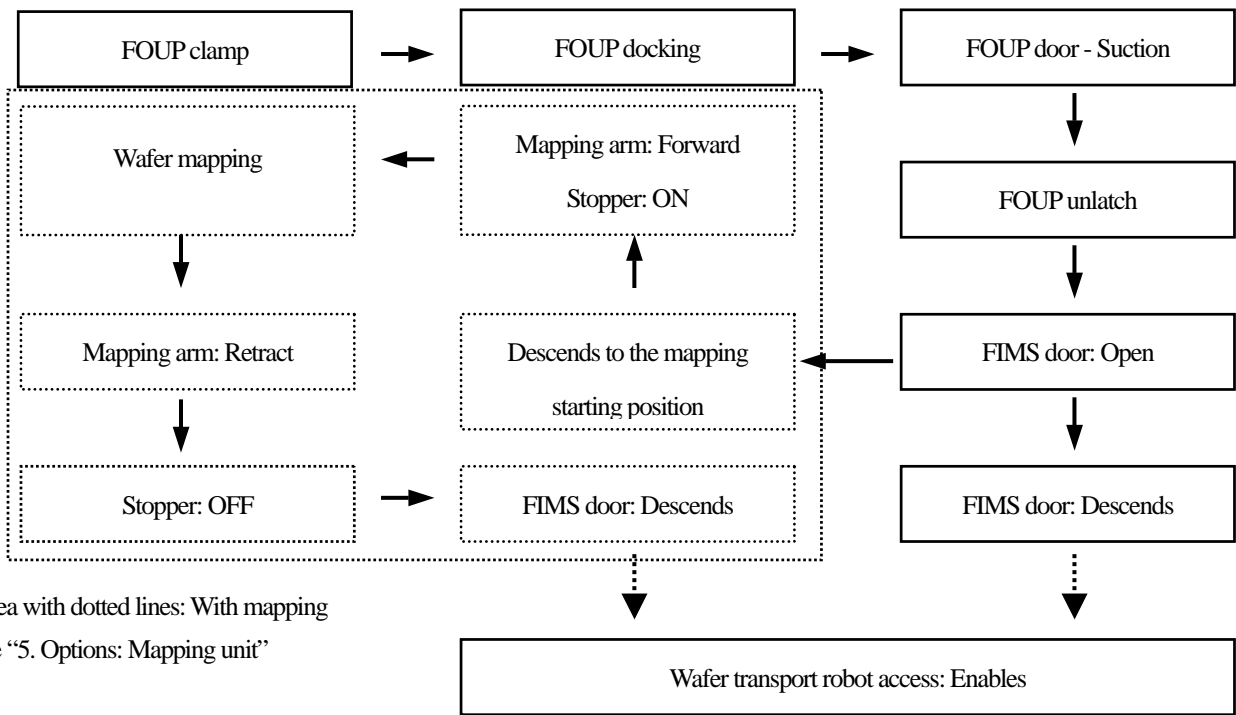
FOUP clamp

FOUP docking

FOUP door - Suction

Wafer mapping

Mapping arm: Forward

Stopper: ON

FOUP unlatch

Mapping arm: Retract

Descends to the mapping starting position

FIMS door: Open

Stopper: OFF

FIMS door: Descends

FIMS door: Descends

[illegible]ea with dotted lines: With mapping

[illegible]e "5. Options: Mapping unit"

Wafer transport robot access: Enables